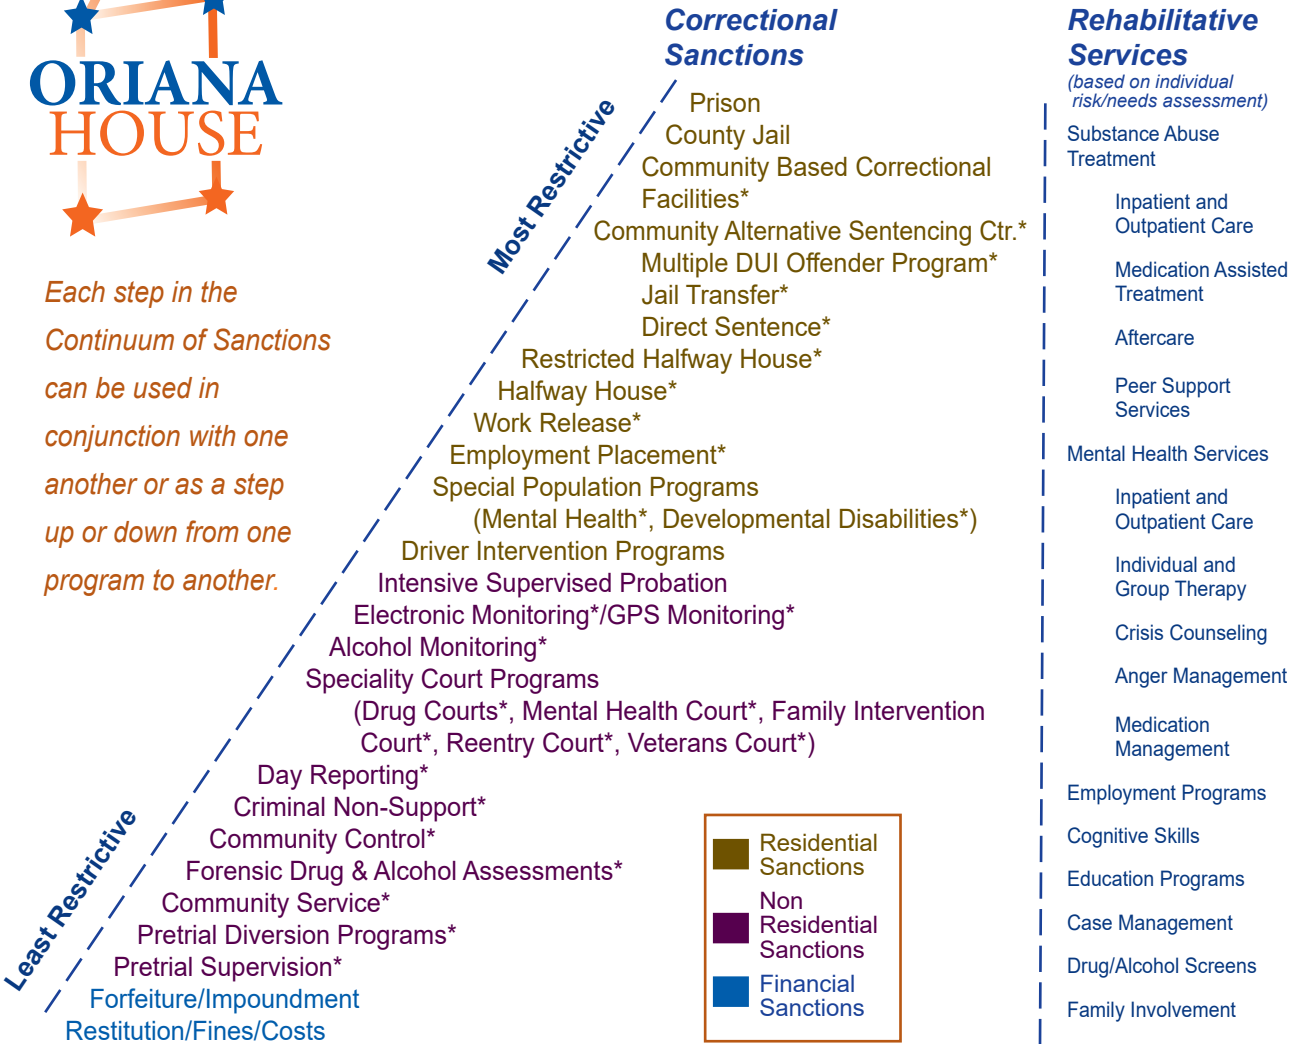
ORIANA HOUSE

Each step in the Continuum of Sanctions can be used in conjunction with one another or as a step up or down from one program to another.

Correctional Sanctions

Most Restrictive

Prison
County Jail
Community Based Correctional Facilities*
Community Alternative Sentencing Ctr.*
Multiple DUI Offender Program*
Jail Transfer*
Direct Sentence*
Restricted Halfway House*
Halfway House*
Work Release*
Employment Placement*
Special Population Programs (Mental Health*, Developmental Disabilities*)
Driver Intervention Programs
Intensive Supervised Probation
Electronic Monitoring*/GPS Monitoring*
Alcohol Monitoring*
Speciality Court Programs (Drug Courts*, Mental Health Court*, Family Intervention Court*, Reentry Court*, Veterans Court*)
Day Reporting*
Criminal Non-Support*
Community Control*
Forensic Drug & Alcohol Assessments*
Community Service*
Pretrial Diversion Programs*
Pretrial Supervision*
Forfeiture/Impoundment
Restitution/Fines/Costs

Least Restrictive

Residential Sanctions
Non Residential Sanctions
Financial Sanctions

Rehabilitative Services
(based on individual risk/needs assessment)

Substance Abuse Treatment
Inpatient and Outpatient Care
Medication Assisted Treatment
Aftercare
Peer Support Services
Mental Health Services
Inpatient and Outpatient Care
Individual and Group Therapy
Crisis Counseling
Anger Management
Medication Management
Employment Programs
Cognitive Skills
Education Programs
Case Management
Drug/Alcohol Screens
Family Involvement